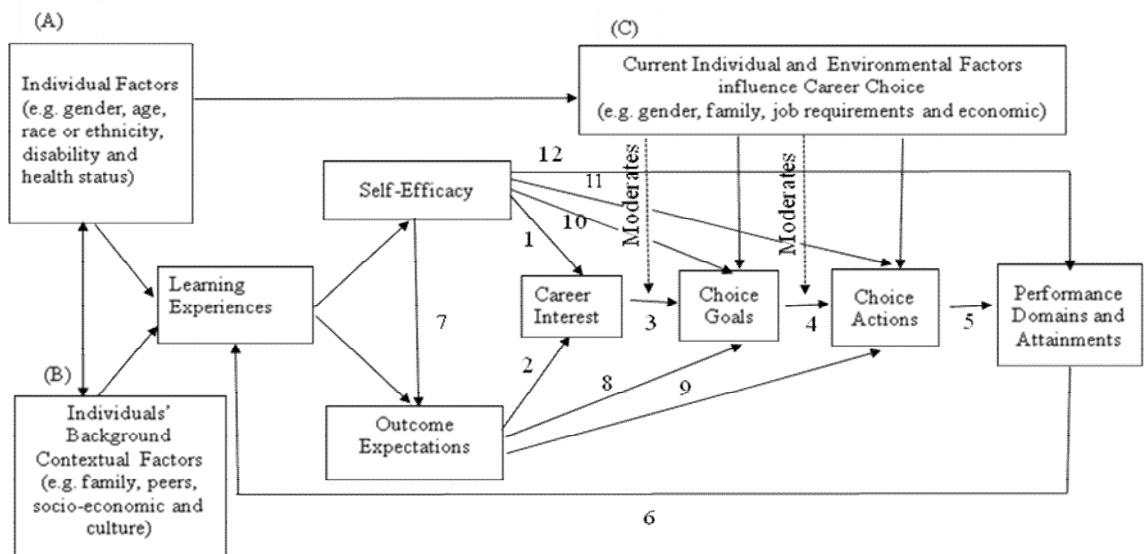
(A)

Individual Factors (e.g. gender, age, race or ethnicity, disability and health status)

(C)

Current Individual and Environmental Factors influence Career Choice (e.g. gender, family, job requirements and economic)

12

11

Self-Efficacy

Moderates

Moderates

10

1

Learning Experiences

7

Career Interest

3

Choice Goals

4

Choice Actions

5

Performance Domains and Attainments

(B)

2

8

9

Individuals' Background Contextual Factors (e.g. family, peers, socio-economic and culture)

Outcome Expectations

6